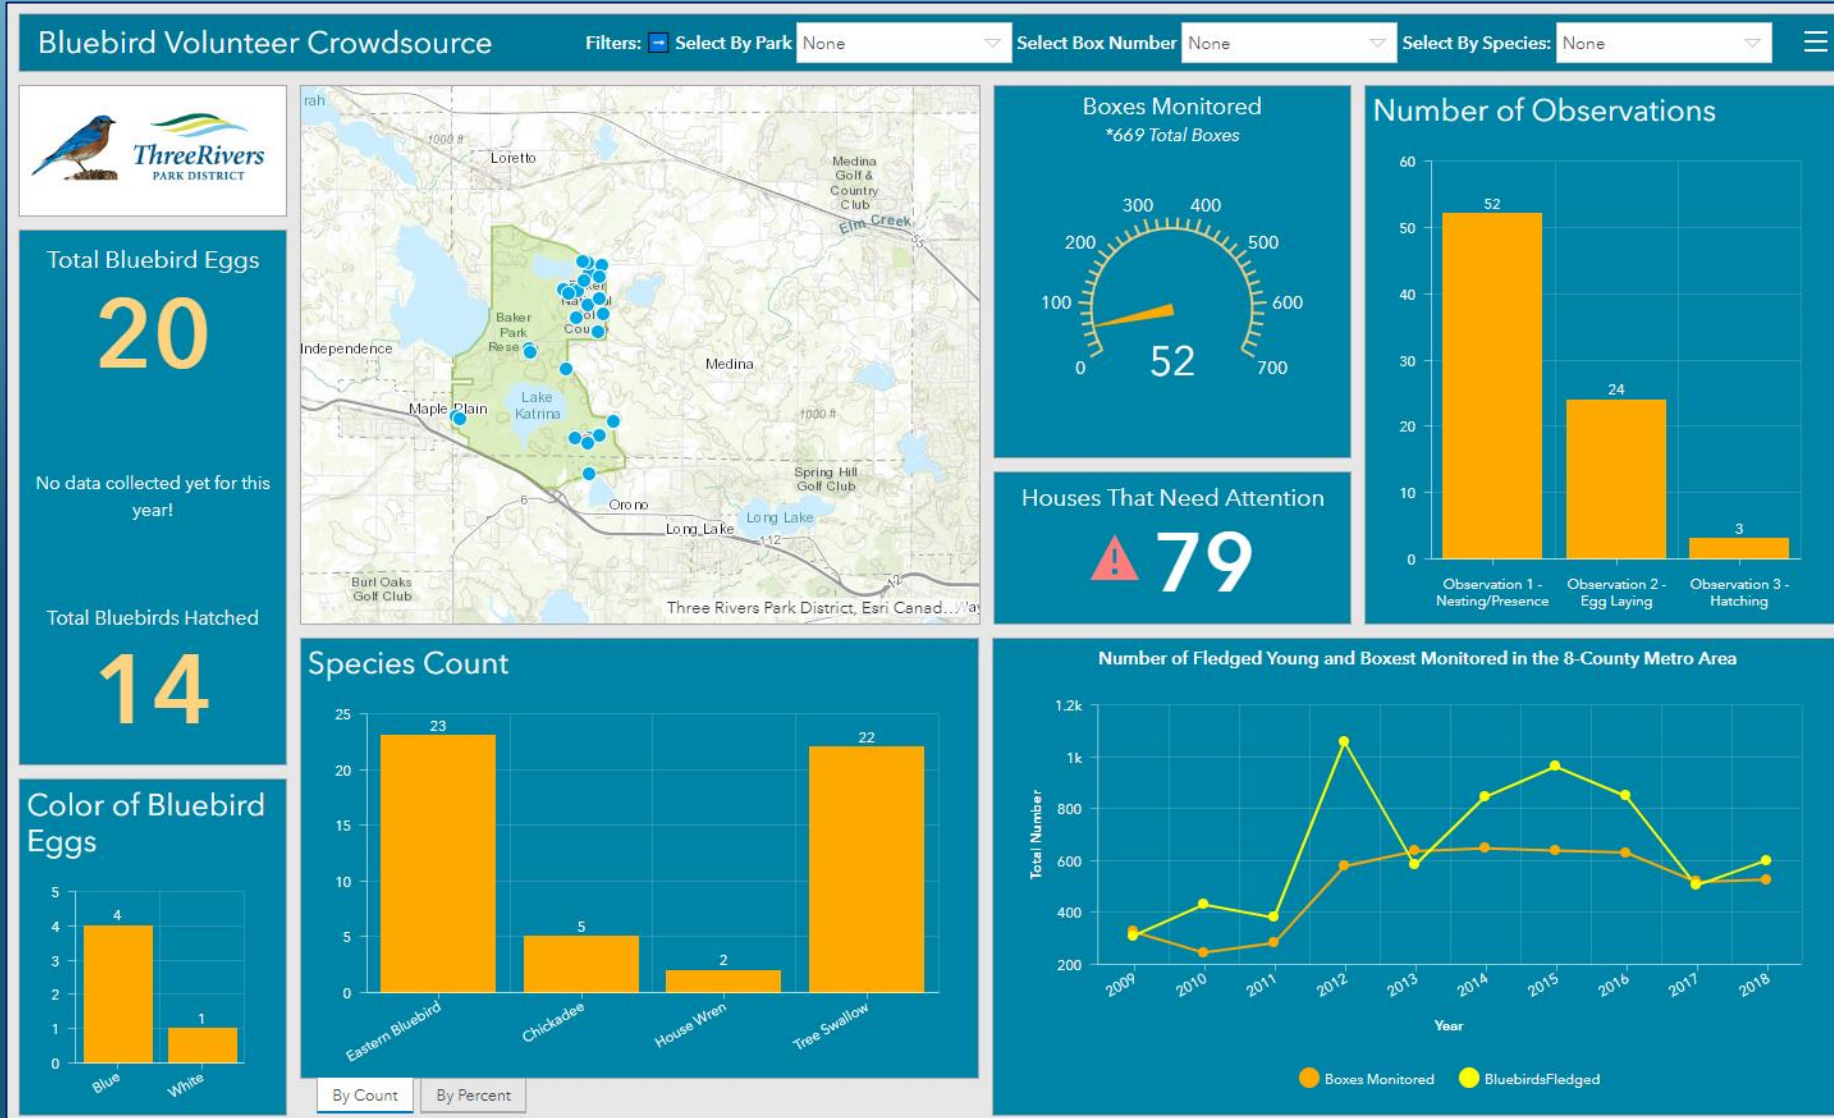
Bluebird Volunteer Crowdsource

Filters: Select By Park None Select Box Number None Select By Species: None

ThreeRivers PARK DISTRICT

Total Bluebird Eggs

20

No data collected yet for this year!

Total Bluebirds Hatched

14

rah
1000 ft
Loretto
Medina Golf & Country Club
Elm Creek
55
Baker Park Rese
Baker National Golf Cou
Independence
Medina
Maple Plain
Lake Katrina
1000 ft
Spring Hill Golf Club
6
Orono
Long Lake
Long Lake
12
12
Burl Oaks Golf Club
Three Rivers Park District, Esri Canad...Way

Boxes Monitored
*669 Total Boxes

0 100 200 300 400 500 600 700

52

Houses That Need Attention

79

Number of Observations

| | |
|---|---|
| Observation 1 - Nesting/Presence | 52 |
| Observation 2 - Egg Laying | 24 |
| Observation 3 - Hatching | 3 |

0 10 20 30 40 50 60

Color of Bluebird Eggs

| | |
|---|---|
| Blue | 4 |
| White | 1 |

0 1 2 3 4 5

Species Count

| | |
|---|---|
| Eastern Bluebird | 23 |
| Chickadee | 5 |
| House Wren | 2 |
| Tree Swallow | 22 |

0 5 10 15 20 25

By Count By Percent

Number of Fledged Young and Boxest Monitored in the 8-County Metro Area

Total Number
200 400 600 800 1k 1.2k

2009 2010 2011 2012 2013 2014 2015 2016 2017 2018
Year

Boxes Monitored BluebirdsFledged